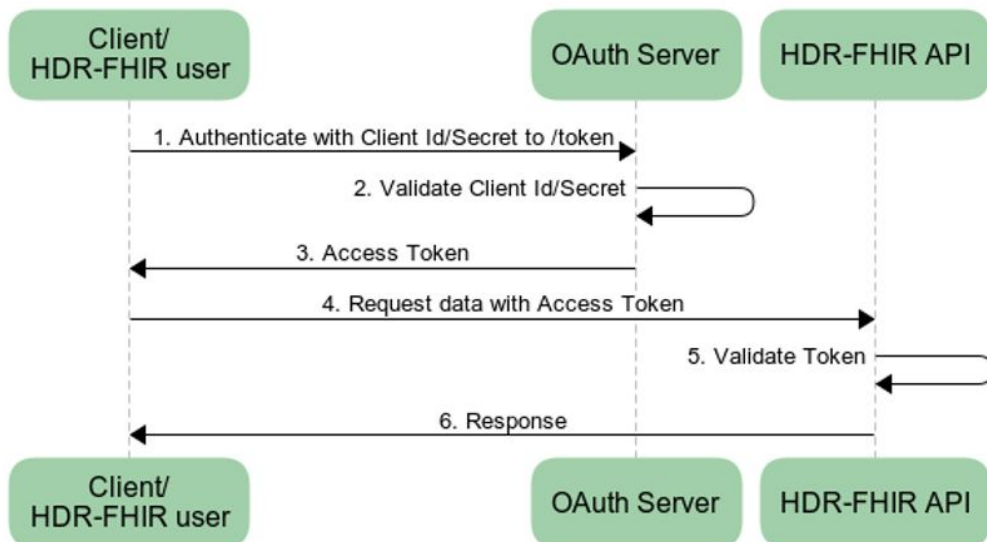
Client/
HDR-FHIR user

OAuth Server

HDR-FHIR API

1. Authenticate with Client Id/Secret to /token

2. Validate Client Id/Secret

3. Access Token

4. Request data with Access Token

5. Validate Token

6. Response

Client/
HDR-FHIR user

OAuth Server

HDR-FHIR API